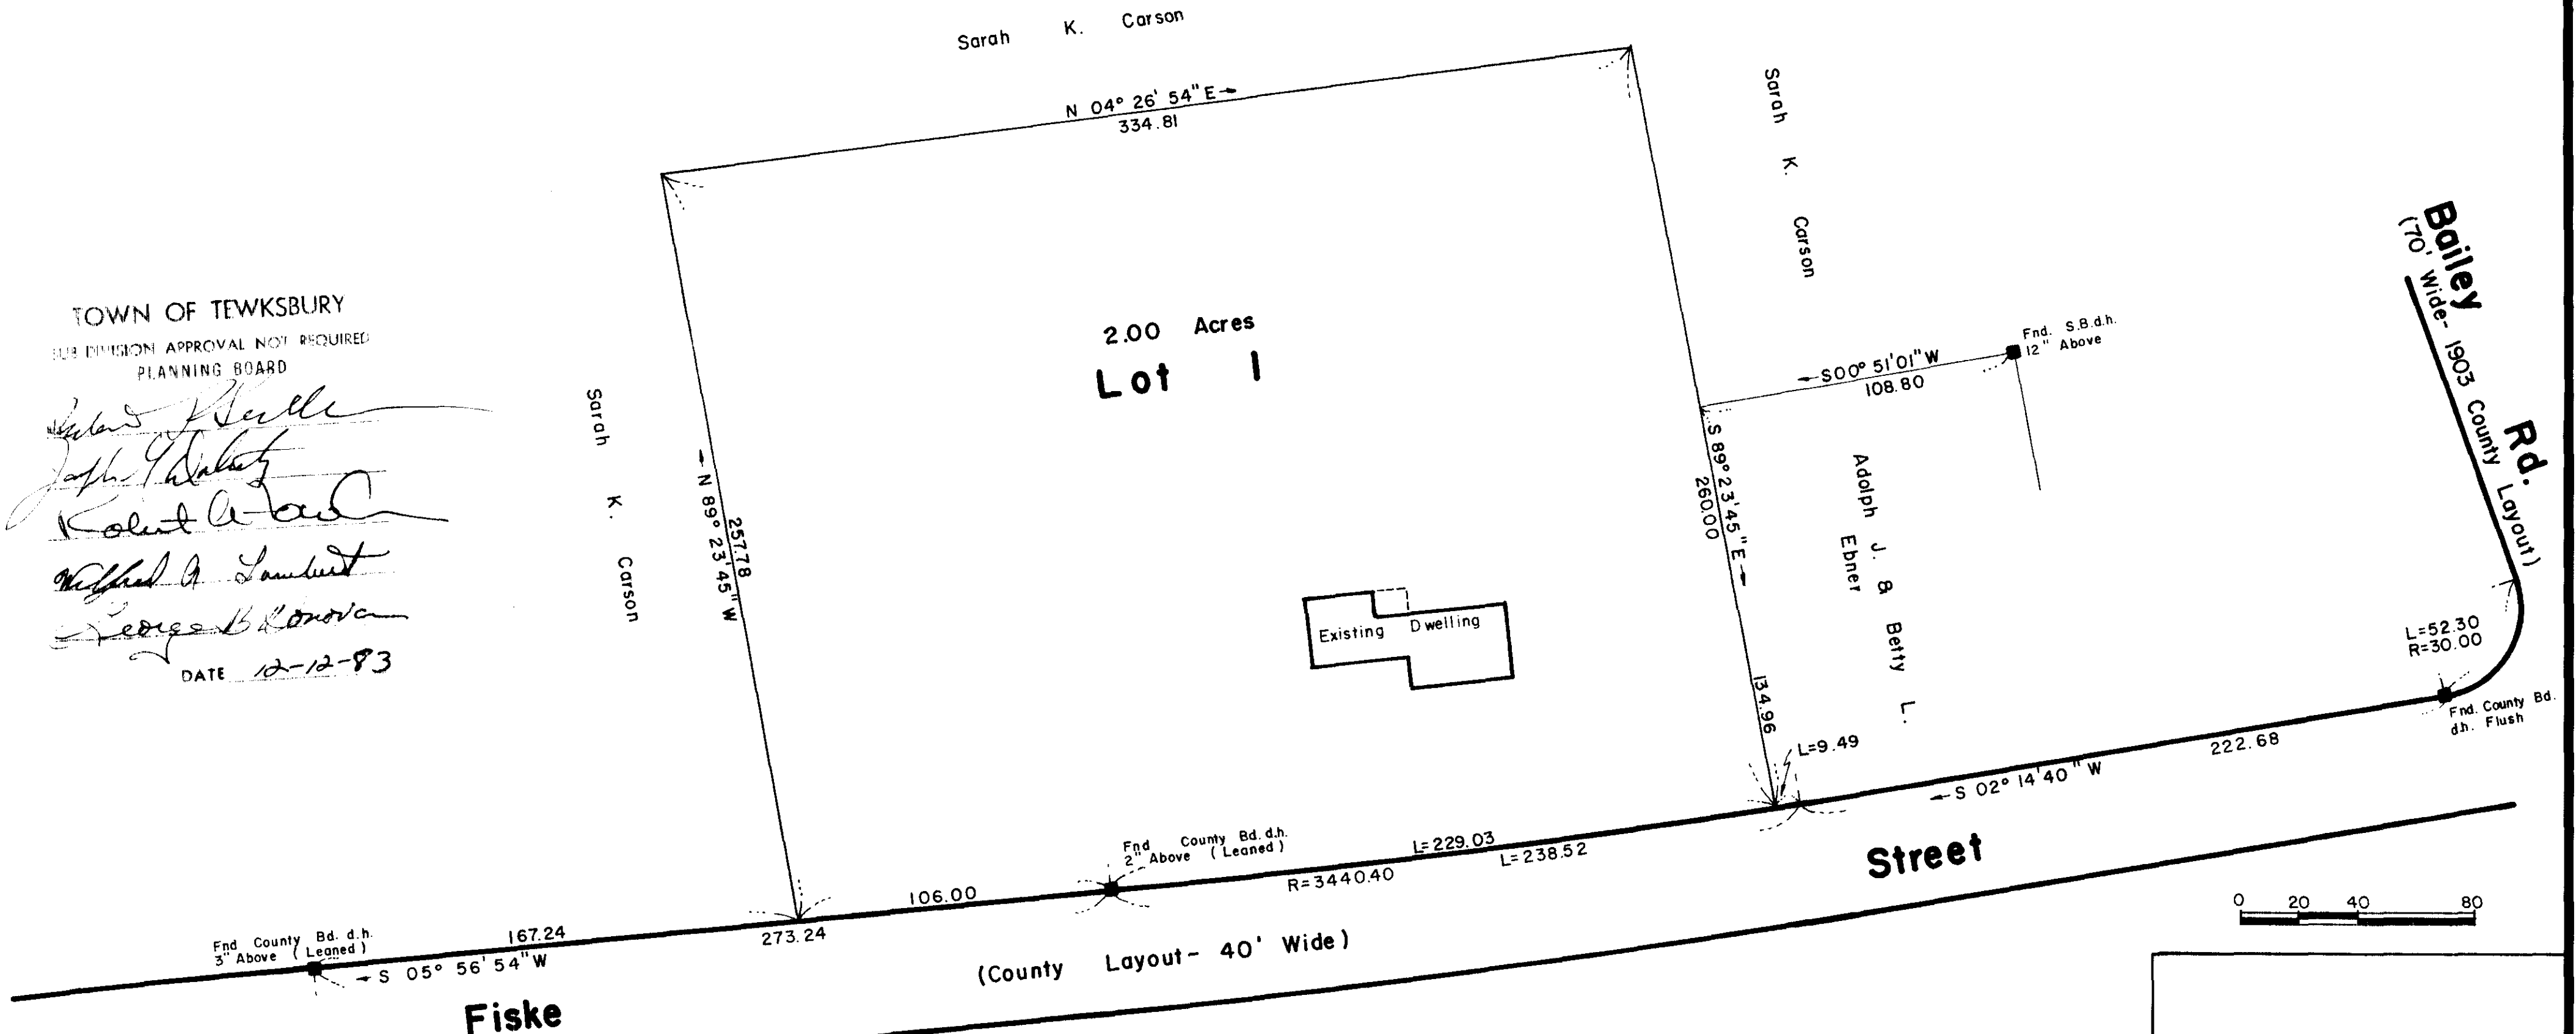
Sarah K. Carson

N 04° 26' 54" E
334.81

Sarah K. Carson

Bailey Rd.
(70' Wide- 1903 County Layout)

TOWN OF TEWKSBURY
SUB DIVISION APPROVAL NOT REQUIRED
PLANNING BOARD

Richard J. Keller
Joseph V. Walsh
Robert A. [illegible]
Wilfred A. Lambert
George B. Donovan
DATE 12-12-83

2.00 Acres
Lot 1

Sarah K. Carson

N 89° 23' 45" W
257.78

Fnd. S.B.d.h.
12" Above

S00° 51' 01" W
108.80

S 89° 23' 45" E
260.00

Adolph J. & Betty L. Ebner

Existing Dwelling

134.96

L=9.49

L=52.30
R=30.00

Fnd. County Bd. d.h. Flush

222.68

S 02° 14' 40" W

Fnd County Bd. d.h.
2" Above (Leaned)

L=229.03
L=238.52
R=3440.40

106.00

273.24

167.24

Fnd County Bd. d.h.
3" Above (Leaned)

S 05° 56' 54" W

Street

0 20 40 80

(County Layout- 40' Wide)

Fiske